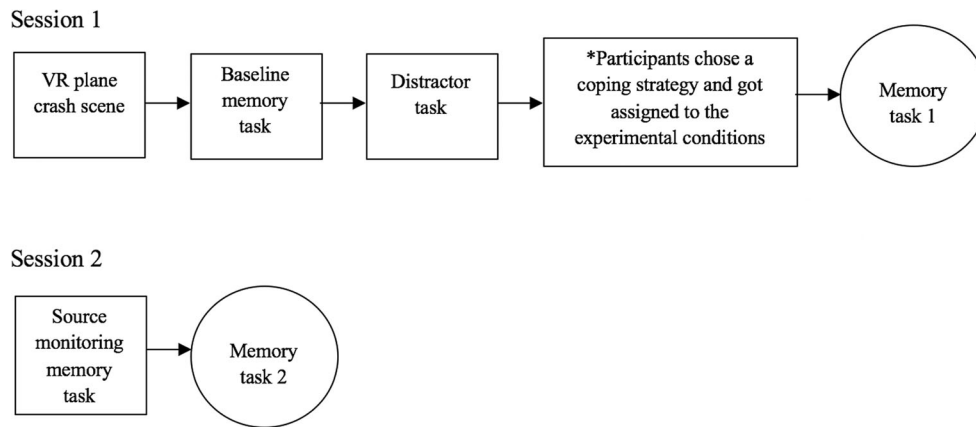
Session 1

VR plane crash scene

Baseline memory task

Distractor task

*Participants chose a coping strategy and got assigned to the experimental conditions

Memory task 1

Session 2

Source monitoring memory task

Memory task 2